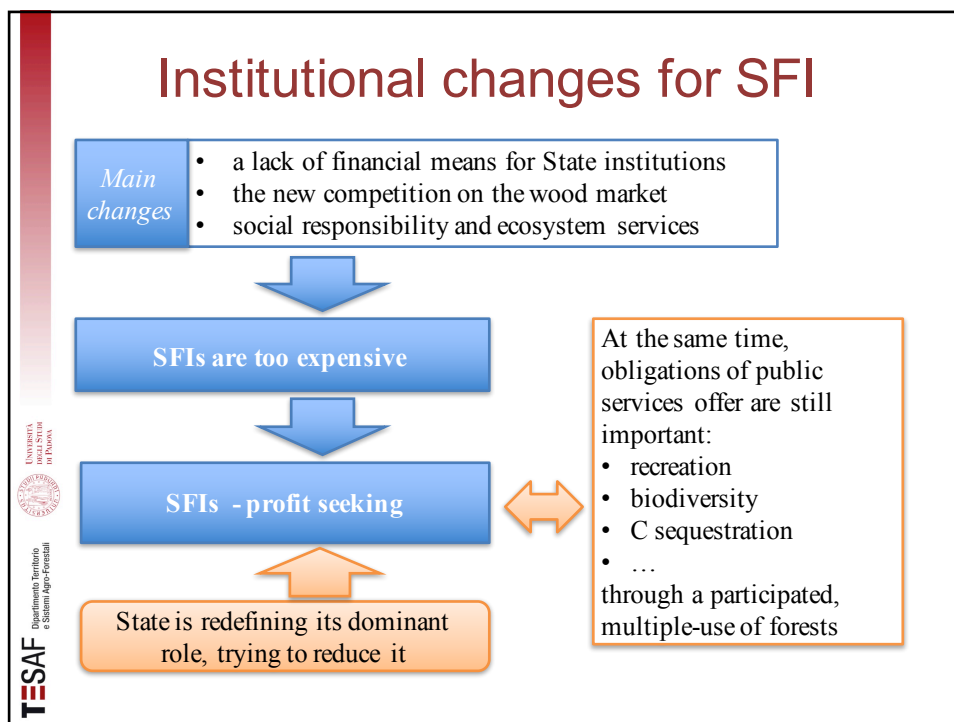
Institutional changes for SFI

Main changes

- a lack of financial means for State institutions
- the new competition on the wood market
- social responsibility and ecosystem services

SFIs are too expensive

SFIs - profit seeking

State is redefining its dominant role, trying to reduce it

At the same time, obligations of public services offer are still important:
- recreation
- biodiversity
- C sequestration
- …
through a participated, multiple-use of forests

Università degli Studi di Padova

TESAF Dipartimento Territorio e Sistemi Agro-Forestali